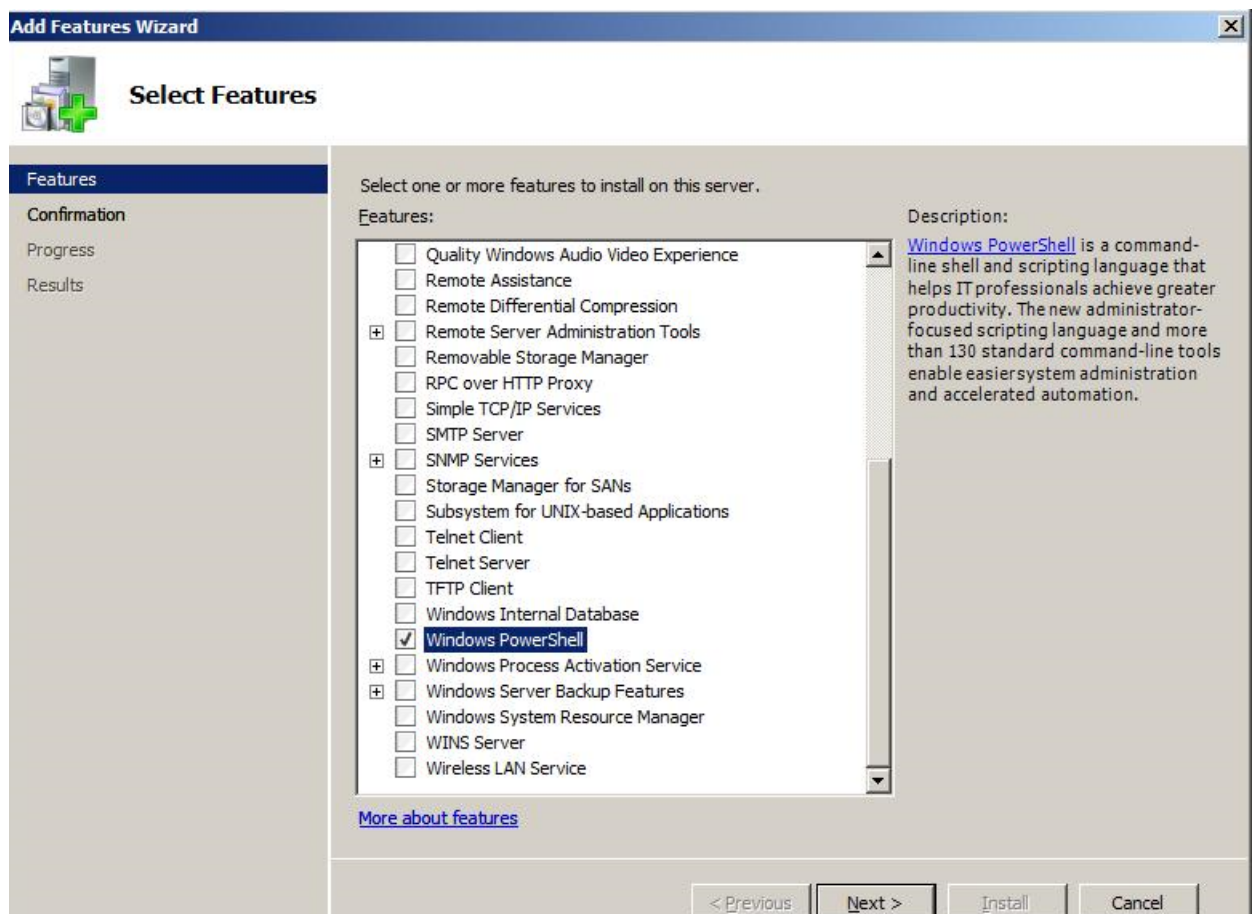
Add Features Wizard

Select Features

Features
Confirmation
Progress
Results

Select one or more features to install on this server.

Features:

Quality Windows Audio Video Experience
Remote Assistance
Remote Differential Compression
Remote Server Administration Tools
Removable Storage Manager
RPC over HTTP Proxy
Simple TCP/IP Services
SMTP Server
SNMP Services
Storage Manager for SANs
Subsystem for UNIX-based Applications
Telnet Client
Telnet Server
TFTP Client
Windows Internal Database
Windows PowerShell
Windows Process Activation Service
Windows Server Backup Features
Windows System Resource Manager
WINS Server
Wireless LAN Service

Description:

Windows PowerShell is a command-line shell and scripting language that helps IT professionals achieve greater productivity. The new administrator-focused scripting language and more than 130 standard command-line tools enable easiersystem administration and accelerated automation.

More about features

< Previous Next > Install Cancel